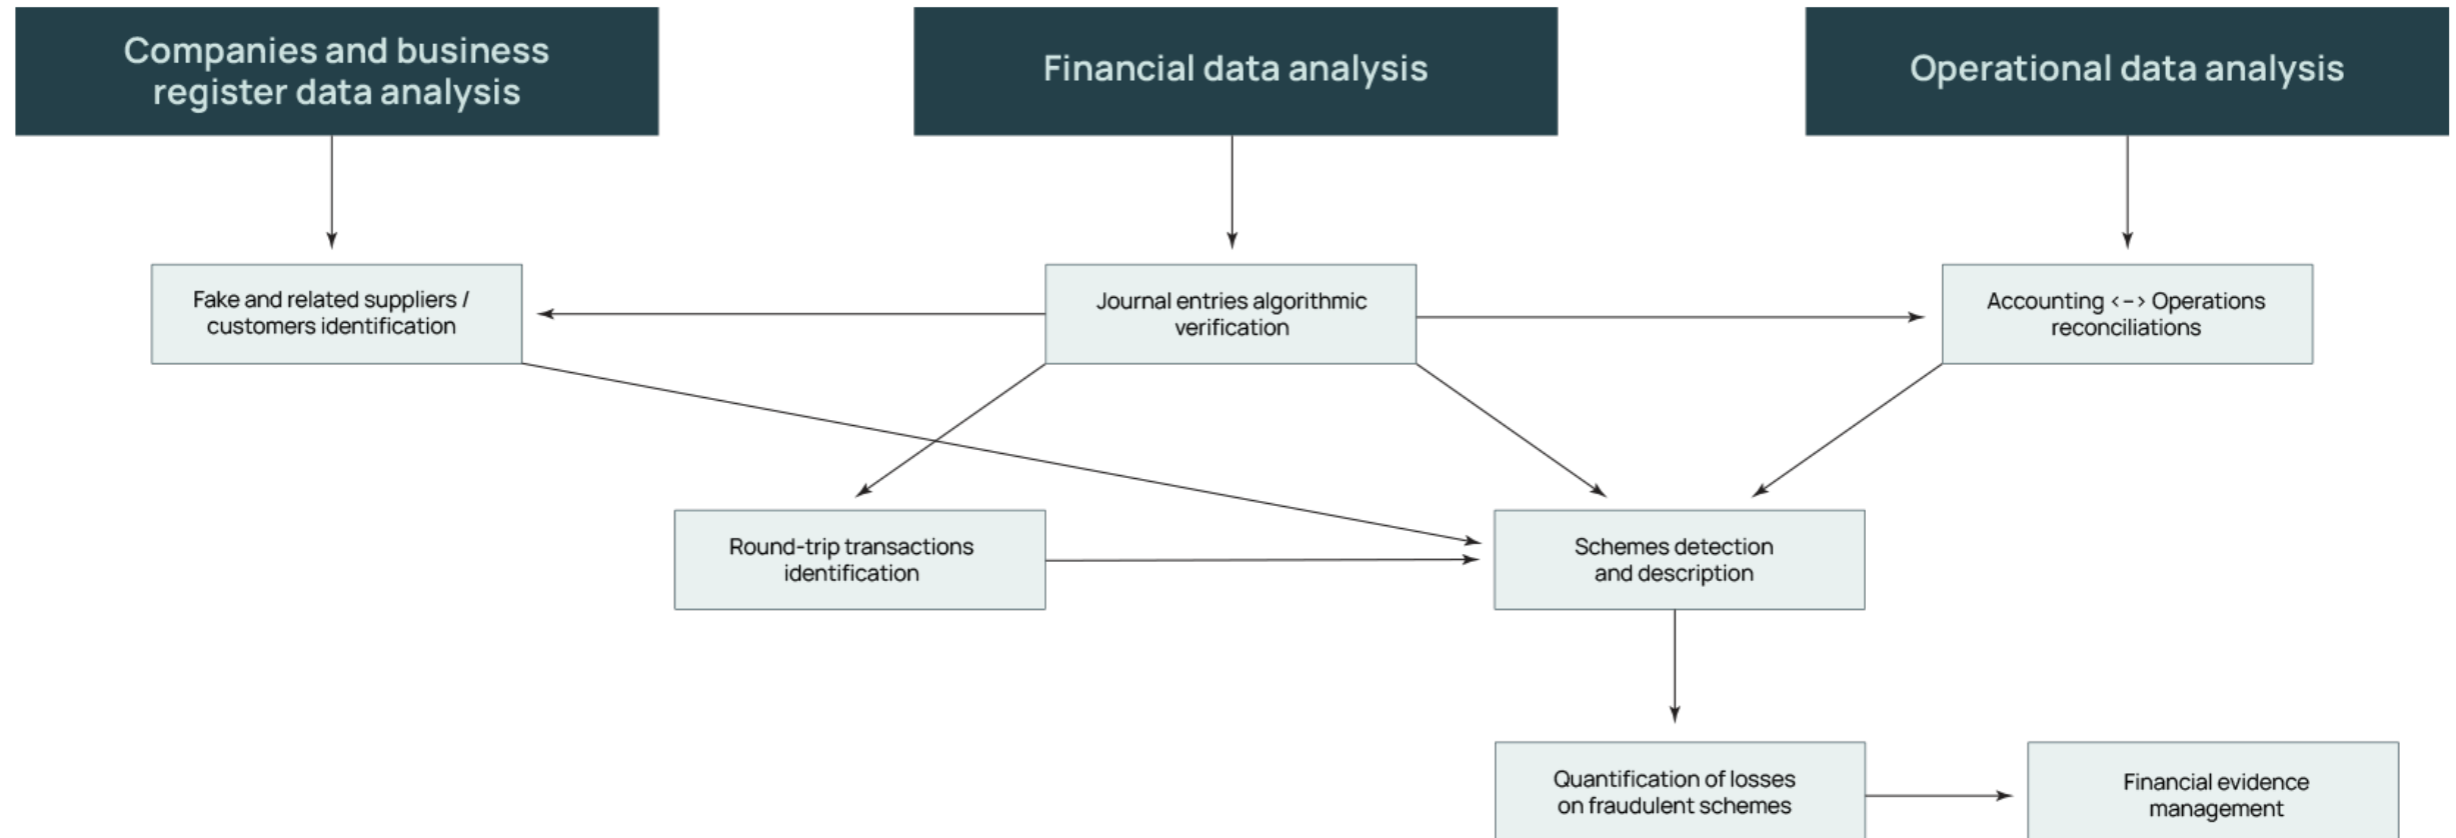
Companies and business register data analysis

Financial data analysis

Operational data analysis

Fake and related suppliers / customers identification

Journal entries algorithmic verification

Accounting <-> Operations reconciliations

Round-trip transactions identification

Schemes detection and description

Quantification of losses on fraudulent schemes

Financial evidence management